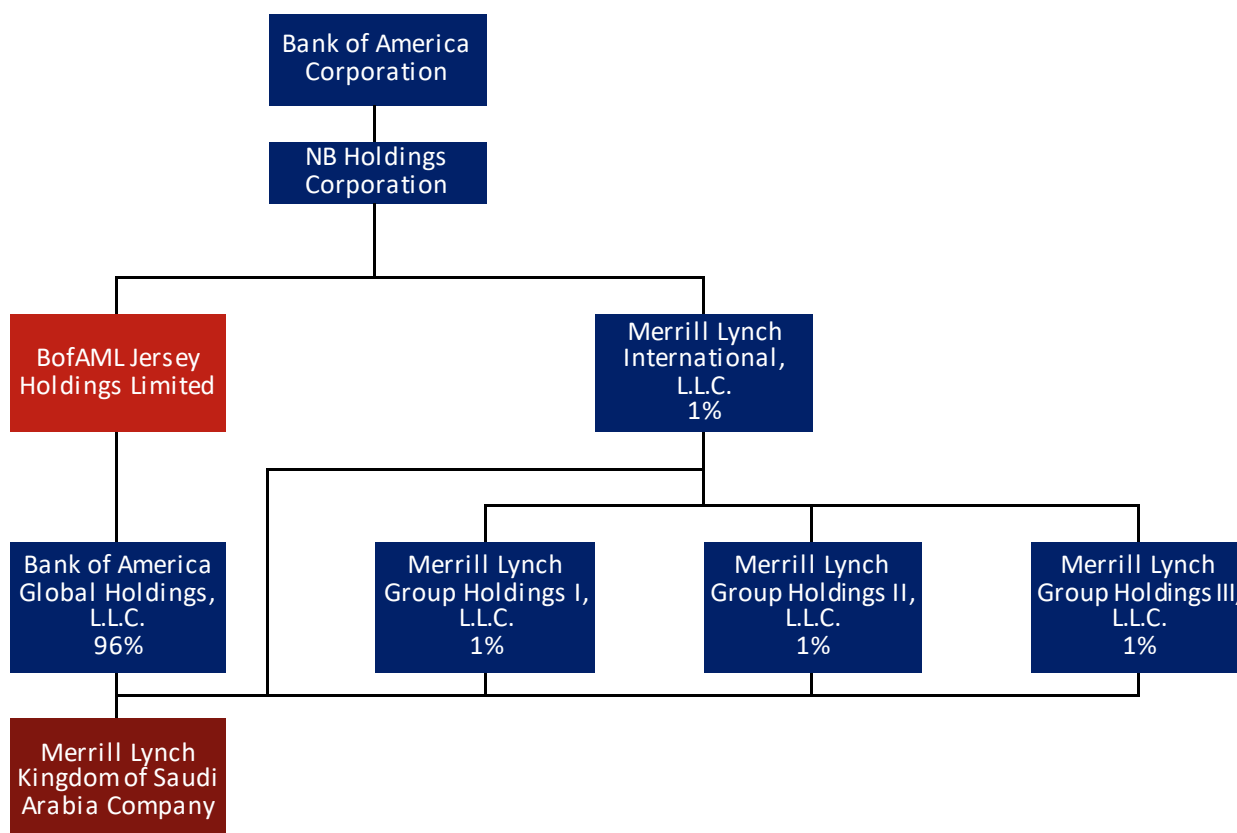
Bank of America Corporation

NB Holdings Corporation

BofAML Jersey Holdings Limited

Merrill Lynch International, L.L.C. 1%

Bank of America Global Holdings, L.L.C. 96%

Merrill Lynch Group Holdings I, L.L.C. 1%

Merrill Lynch Group Holdings II, L.L.C. 1%

Merrill Lynch Group Holdings III, L.L.C. 1%

Merrill Lynch Kingdom of Saudi Arabia Company